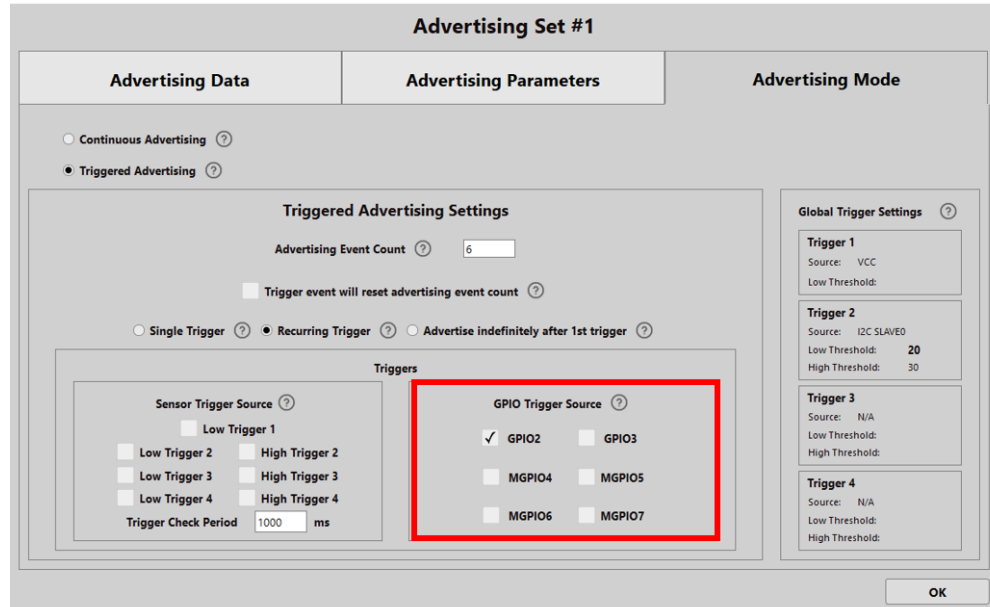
Advertising Set #1

Advertising Data | Advertising Parameters | Advertising Mode

Continuous Advertising ?

Triggered Advertising ?

Triggered Advertising Settings

Advertising Event Count ? 6

Trigger event will reset advertising event count ?

Single Trigger ? Recurring Trigger ? Advertise indefinitely after 1st trigger ?

Triggers

Sensor Trigger Source ?

Low Trigger 1

Low Trigger 2 High Trigger 2

Low Trigger 3 High Trigger 3

Low Trigger 4 High Trigger 4

Trigger Check Period 1000 ms

GPIO Trigger Source ?

✓ GPIO2 GPIO3

MGPIO4 MGPIO5

MGPIO6 MGPIO7

Global Trigger Settings ?

Trigger 1
Source: VCC
Low Threshold:

Trigger 2
Source: I2C SLAVE0
Low Threshold: 20
High Threshold: 30

Trigger 3
Source: N/A
Low Threshold:
High Threshold:

Trigger 4
Source: N/A
Low Threshold:
High Threshold:

OK